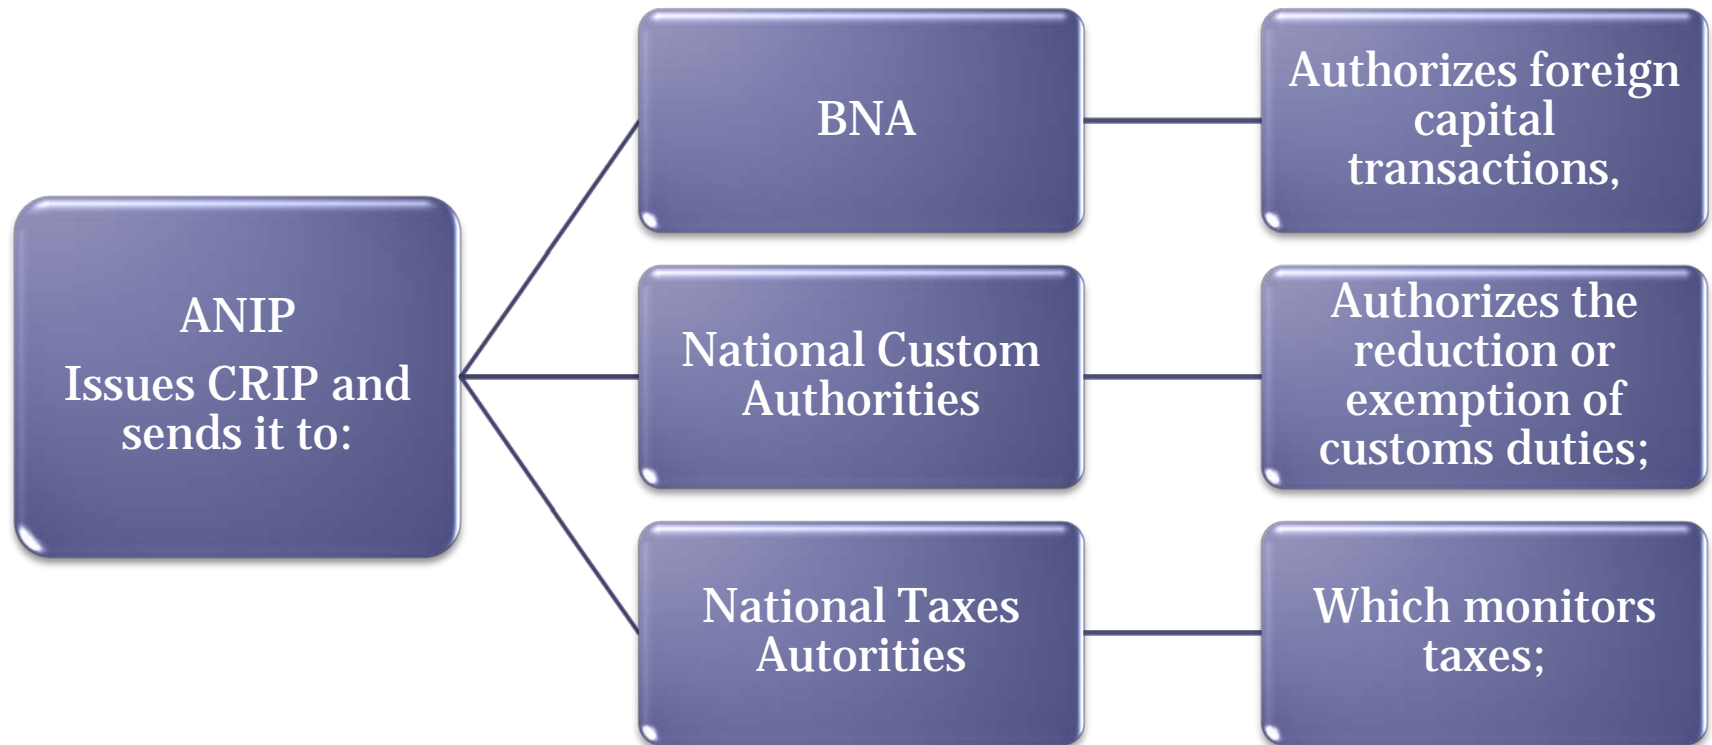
ANIP
Issues CRIP and sends it to:

BNA

Authorizes foreign capital transactions,

National Custom Authorities

Authorizes the reduction or exemption of customs duties;

National Taxes Autorities

Which monitors taxes;